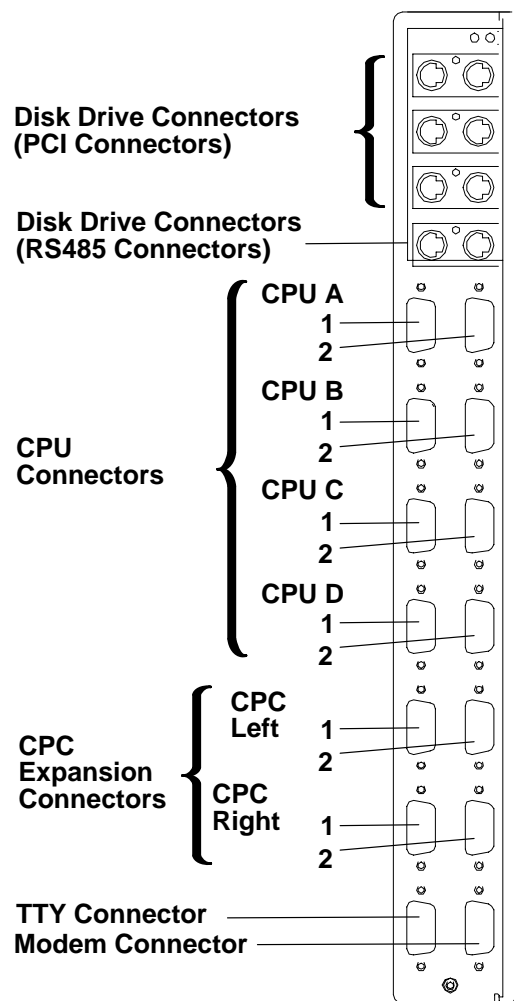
Disk Drive Connectors
(PCI Connectors)

Disk Drive Connectors
(RS485 Connectors)

CPU Connectors

CPU A
1
2

CPU B
1
2

CPU C
1
2

CPU D
1
2

CPC Expansion Connectors

CPC Left
1
2

CPC Right
1
2

TTY Connector
Modem Connector